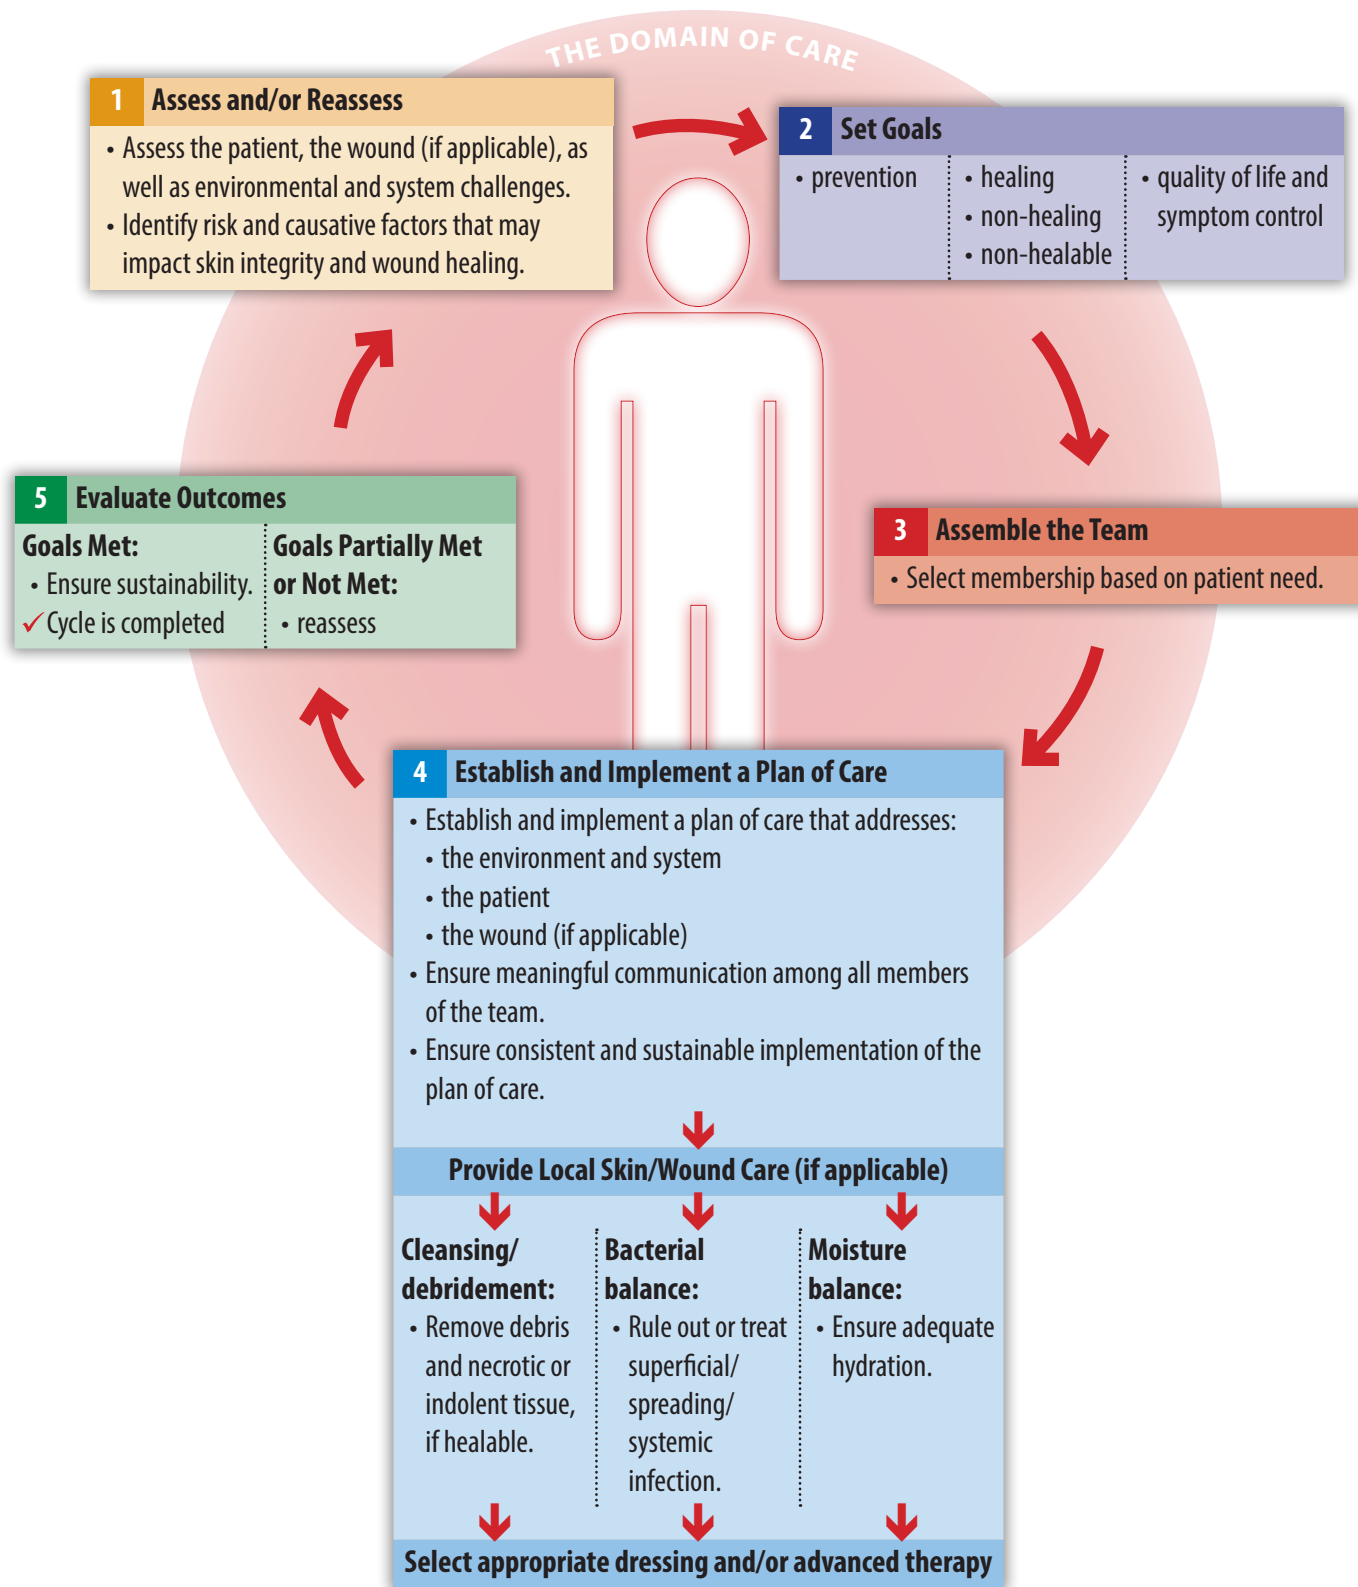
THE DOMAIN OF CARE

1 Assess and/or Reassess
• Assess the patient, the wound (if applicable), as well as environmental and system challenges.
• Identify risk and causative factors that may impact skin integrity and wound healing.

2 Set Goals
• prevention
• healing
• non-healing
• non-healable
• quality of life and symptom control

3 Assemble the Team
• Select membership based on patient need.

4 Establish and Implement a Plan of Care
• Establish and implement a plan of care that addresses:
• the environment and system
• the patient
• the wound (if applicable)
• Ensure meaningful communication among all members of the team.
• Ensure consistent and sustainable implementation of the plan of care.

Provide Local Skin/Wound Care (if applicable)

Cleansing/ debridement:
• Remove debris and necrotic or indolent tissue, if healable.

Bacterial balance:
• Rule out or treat superficial/ spreading/ systemic infection.

Moisture balance:
• Ensure adequate hydration.

Select appropriate dressing and/or advanced therapy

5 Evaluate Outcomes
Goals Met:
• Ensure sustainability.
✓Cycle is completed

Goals Partially Met or Not Met:
• reassess